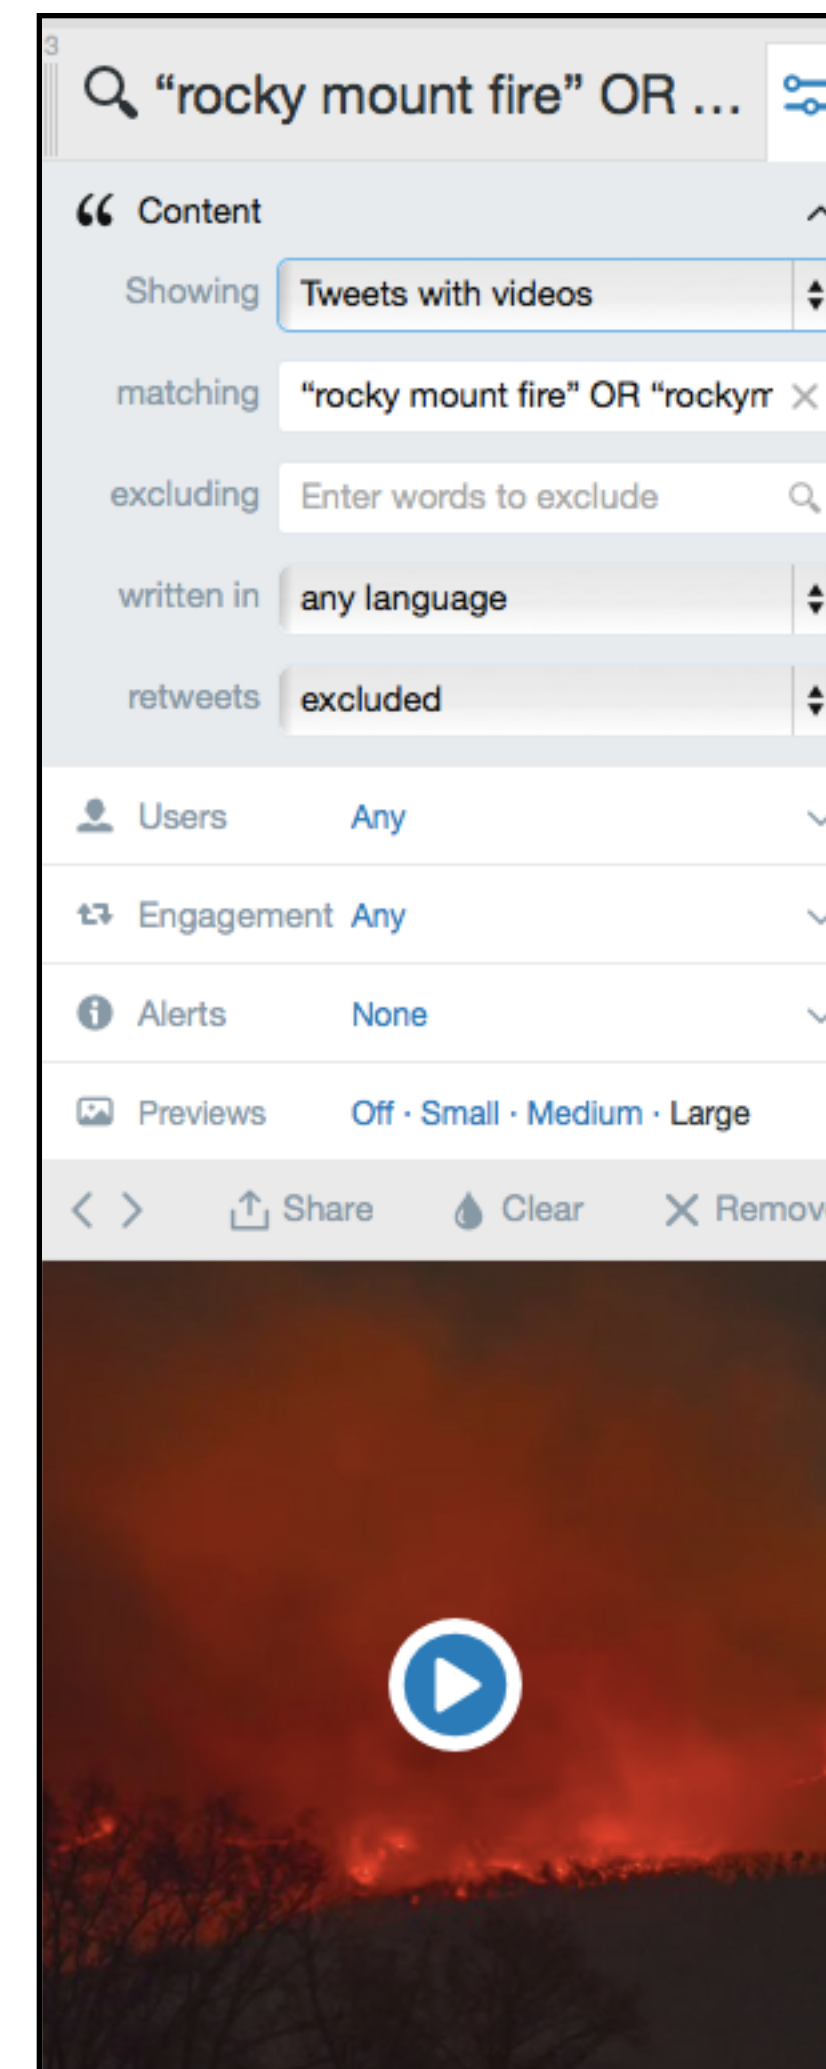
3

“rocky mount fire” OR ...

Content

Showing Tweets with videos

matching “rocky mount fire” OR “rockym

excluding Enter words to exclude

written in any language

retweets excluded

Users Any

Engagement Any

Alerts None

Previews Off · Small · Medium · Large

Share Clear Remov